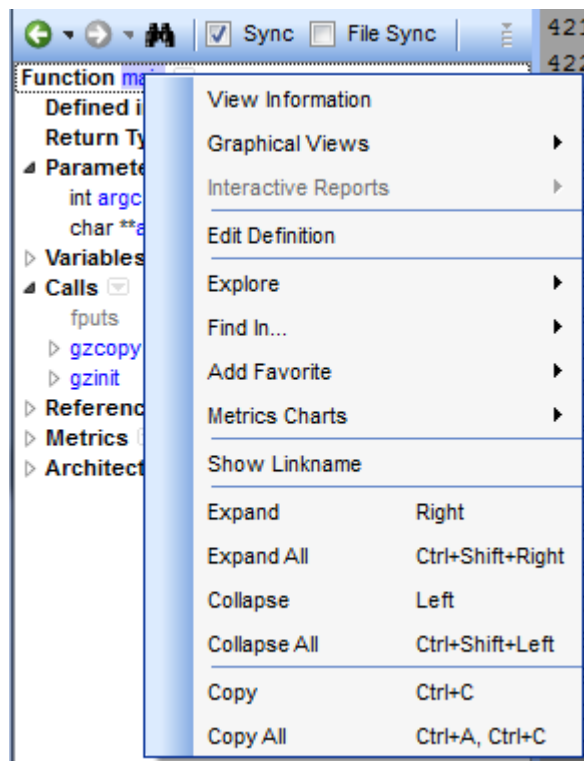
Sync File Sync

421
422

Function ma
Defined i
Return Ty
Paramete
int argc
char **a
Variables
Calls
fputs
gzcopy
gzinit
Referenc
Metrics
Architect

View Information
Graphical Views
Interactive Reports
Edit Definition
Explore
Find In...
Add Favorite
Metrics Charts
Show Linkname
Expand Right
Expand All Ctrl+Shift+Right
Collapse Left
Collapse All Ctrl+Shift+Left
Copy Ctrl+C
Copy All Ctrl+A, Ctrl+C